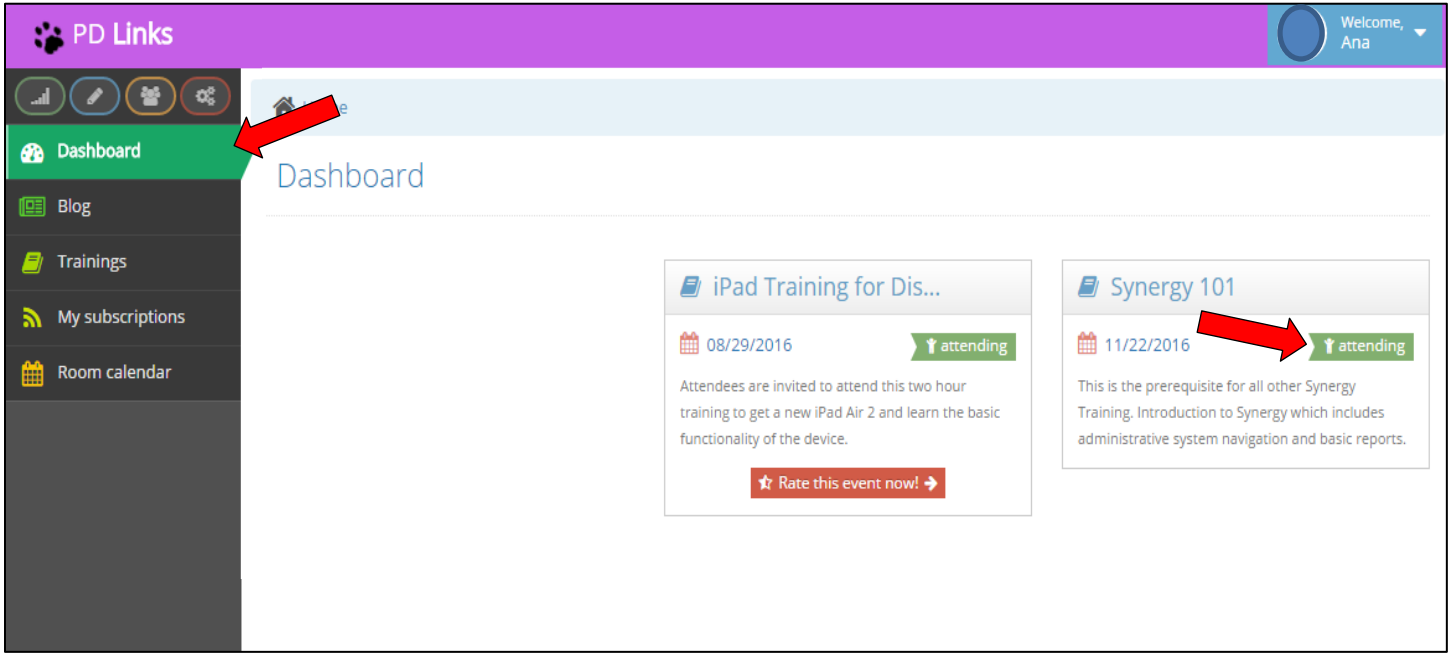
PD Links

Welcome, Ana

Dashboard

Blog

Trainings

My subscriptions

Room calendar

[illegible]e

Dashboard

iPad Training for Dis...

08/29/2016

attending

Attendees are invited to attend this two hour training to get a new iPad Air 2 and learn the basic functionality of the device.

Rate this event now!

Synergy 101

11/22/2016

attending

This is the prerequisite for all other Synergy Training. Introduction to Synergy which includes administrative system navigation and basic reports.